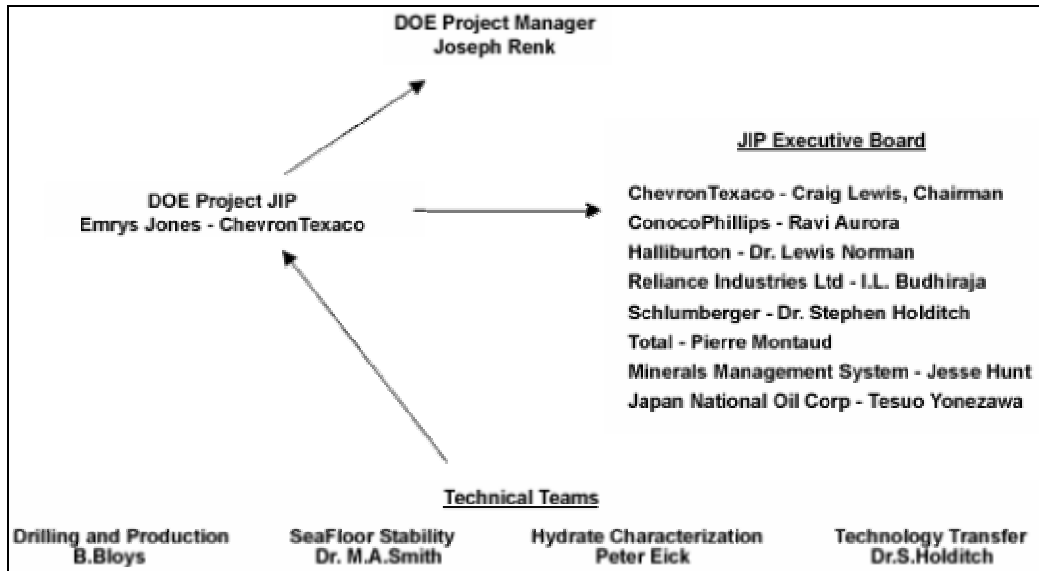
DOE Project Manager
Joseph Renk

DOE Project JIP
Emrys Jones - ChevronTexaco

JIP Executive Board

ChevronTexaco - Craig Lewis, Chairman
ConocoPhillips - Ravi Aurora
Halliburton - Dr. Lewis Norman
Reliance Industries Ltd - I.L. Budhiraja
Schlumberger - Dr. Stephen Holditch
Total - Pierre Montaud
Minerals Management System - Jesse Hunt
Japan National Oil Corp - Tesuo Yonezawa

Technical Teams

Drilling and Production
B.Bloys

SeaFloor Stability
Dr. M.A.Smith

Hydrate Characterization
Peter Eick

Technology Transfer
Dr.S.Holditch